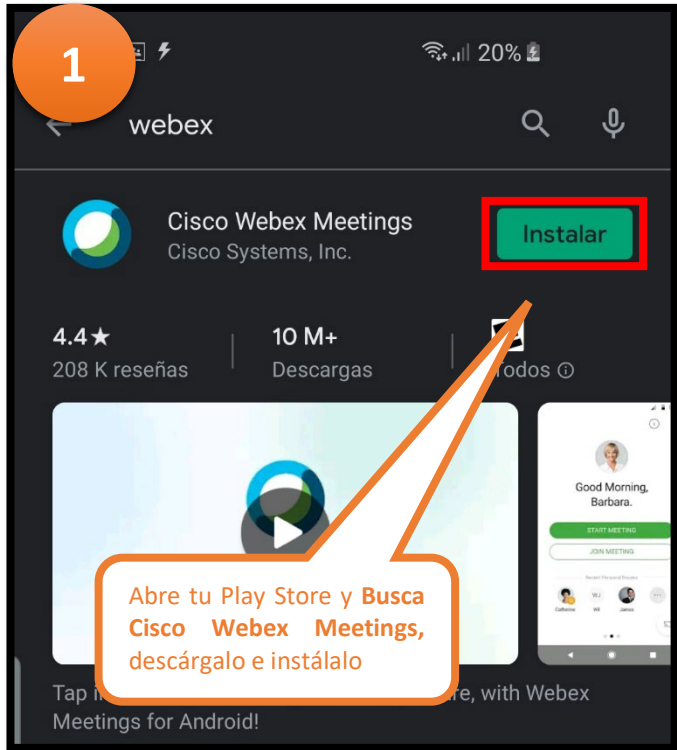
1

20%

webex

Cisco Webex Meetings
Cisco Systems, Inc.

Instalar

4.4★
208 K reseñas

10 M+
Descargas

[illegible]odos ⓘ

Good Morning, Barbara.

START MEETING

JOIN MEETING

Catherine Wil James

Abre tu Play Store y **Busca Cisco Webex Meetings,** descárgalo e instálalo

Tap i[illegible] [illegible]re, with Webex Meetings for Android!